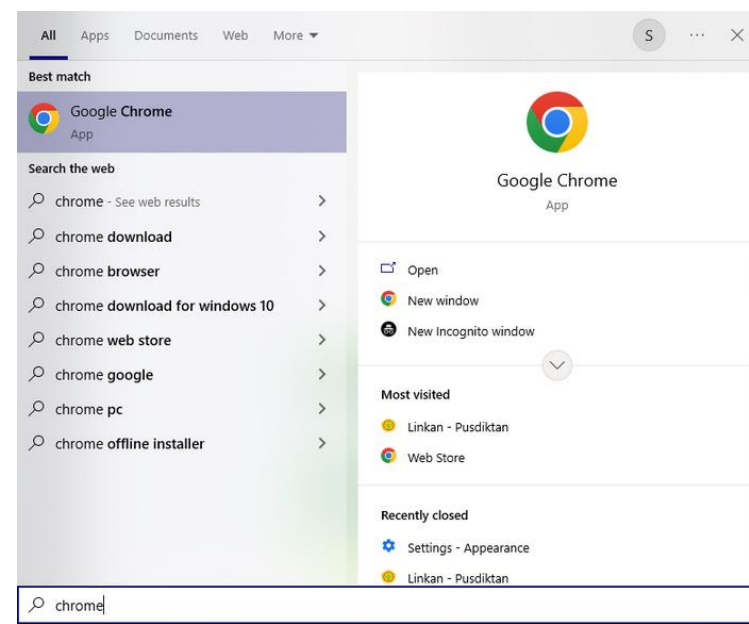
All Apps Documents Web More ▾

S ··· ✕

Best match

Google Chrome
App

Search the web

chrome - See web results >

chrome download >

chrome browser >

chrome download for windows 10 >

chrome web store >

chrome google >

chrome pc >

chrome offline installer >

Google Chrome
App

Open

New window

New Incognito window

Most visited

Linkan - Pusdiktan

Web Store

Recently closed

Settings - Appearance

Linkan - Pusdiktan

chrome